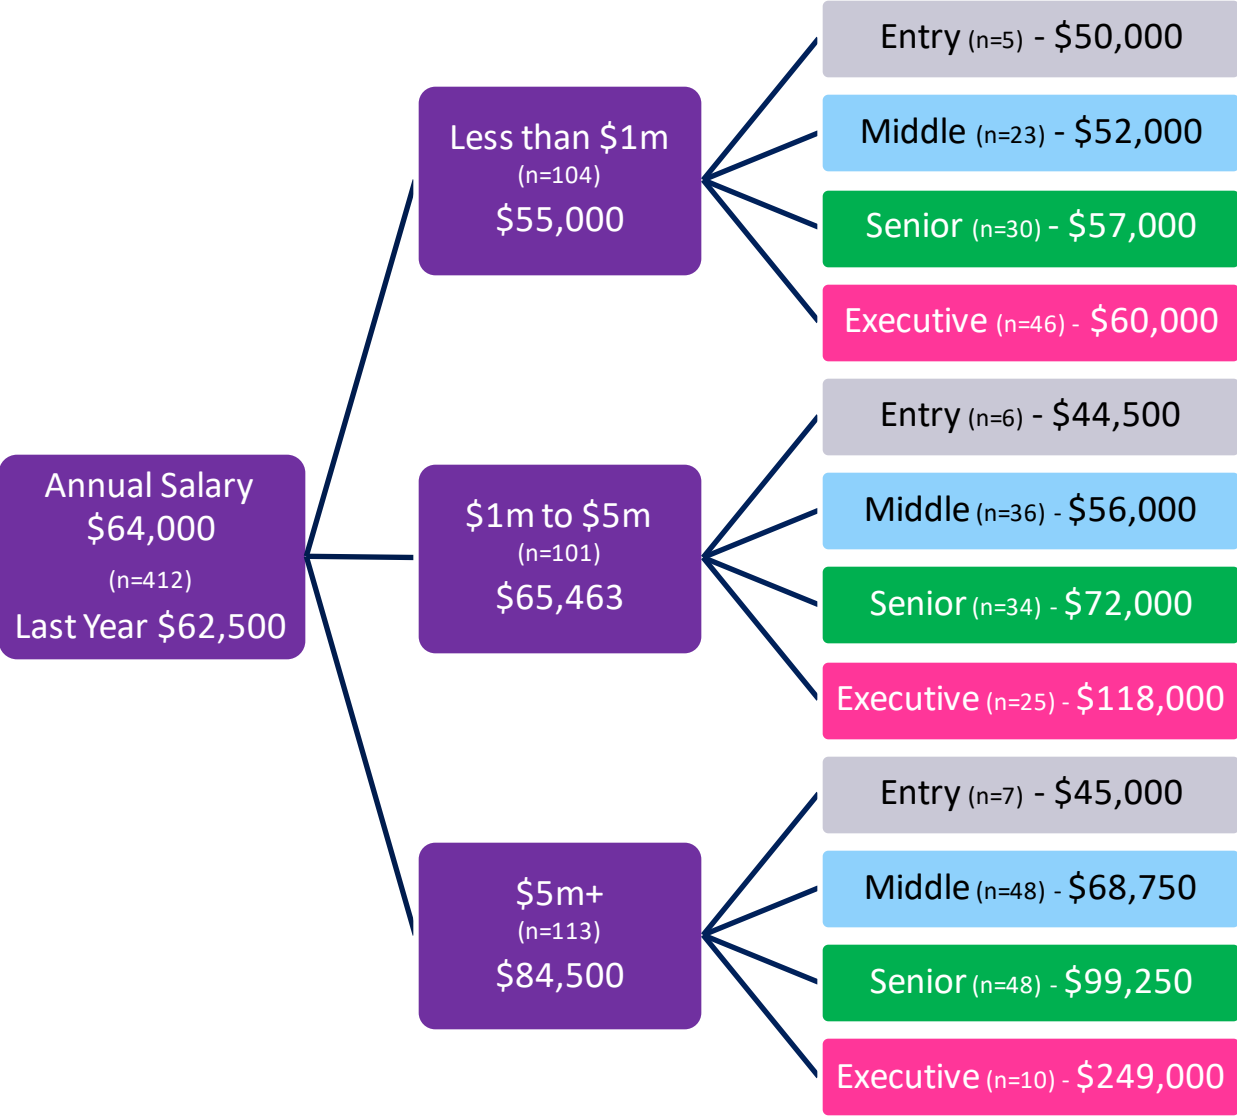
Annual Salary
$64,000
(n=412)
Last Year $62,500

Less than $1m
(n=104)
$55,000

Entry (n=5) - $50,000
Middle (n=23) - $52,000
Senior (n=30) - $57,000
Executive (n=46) - $60,000

$1m to $5m
(n=101)
$65,463

Entry (n=6) - $44,500
Middle (n=36) - $56,000
Senior (n=34) - $72,000
Executive (n=25) - $118,000

$5m+
(n=113)
$84,500

Entry (n=7) - $45,000
Middle (n=48) - $68,750
Senior (n=48) - $99,250
Executive (n=10) - $249,000